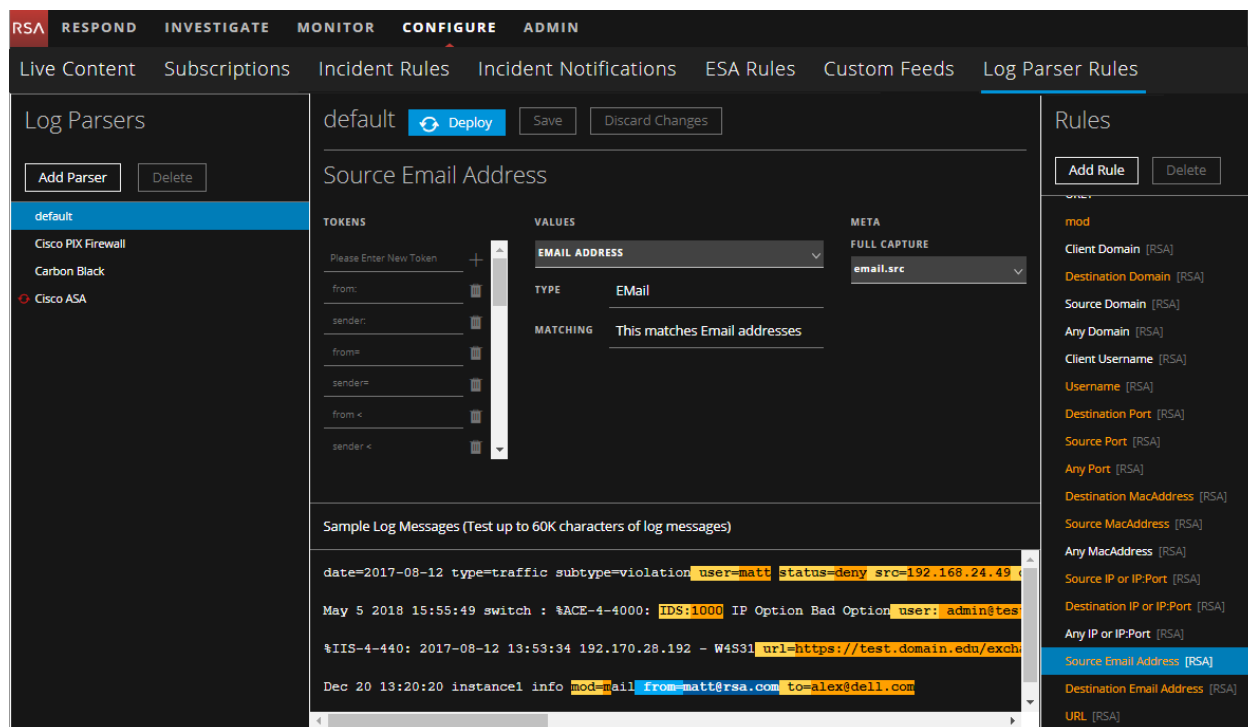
RSA RESPOND INVESTIGATE MONITOR CONFIGURE ADMIN

Live Content Subscriptions Incident Rules Incident Notifications ESA Rules Custom Feeds Log Parser Rules

Log Parsers

Add Parser Delete

default
Cisco PIX Firewall
Carbon Black
Cisco ASA

default Deploy Save Discard Changes

Source Email Address

TOKENS
Please Enter New Token
from:
sender:
from=
sender=
from <
sender <

VALUES
EMAIL ADDRESS
TYPE EMail
MATCHING This matches Email addresses

META
FULL CAPTURE
email.src

Sample Log Messages (Test up to 60K characters of log messages)

date=2017-08-12 type=traffic subtype=violation user=matt status=deny src=192.168.24.49 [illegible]

May 5 2018 15:55:49 switch : %ACE-4-4000: IDS:1000 IP Option Bad Option user: admin@tes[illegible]

%IIS-4-440: 2017-08-12 13:53:34 192.170.28.192 - W4S31 url=https://test.domain.edu/excha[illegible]

Dec 20 13:20:20 instance1 info mod=mail from=matt@rsa.com to=alex@dell.com

Rules

Add Rule Delete

mod
Client Domain [RSA]
Destination Domain [RSA]
Source Domain [RSA]
Any Domain [RSA]
Client Username [RSA]
Username [RSA]
Destination Port [RSA]
Source Port [RSA]
Any Port [RSA]
Destination MacAddress [RSA]
Source MacAddress [RSA]
Any MacAddress [RSA]
Source IP or IP:Port [RSA]
Destination IP or IP:Port [RSA]
Any IP or IP:Port [RSA]
Source Email Address [RSA]
Destination Email Address [RSA]
URL [RSA]